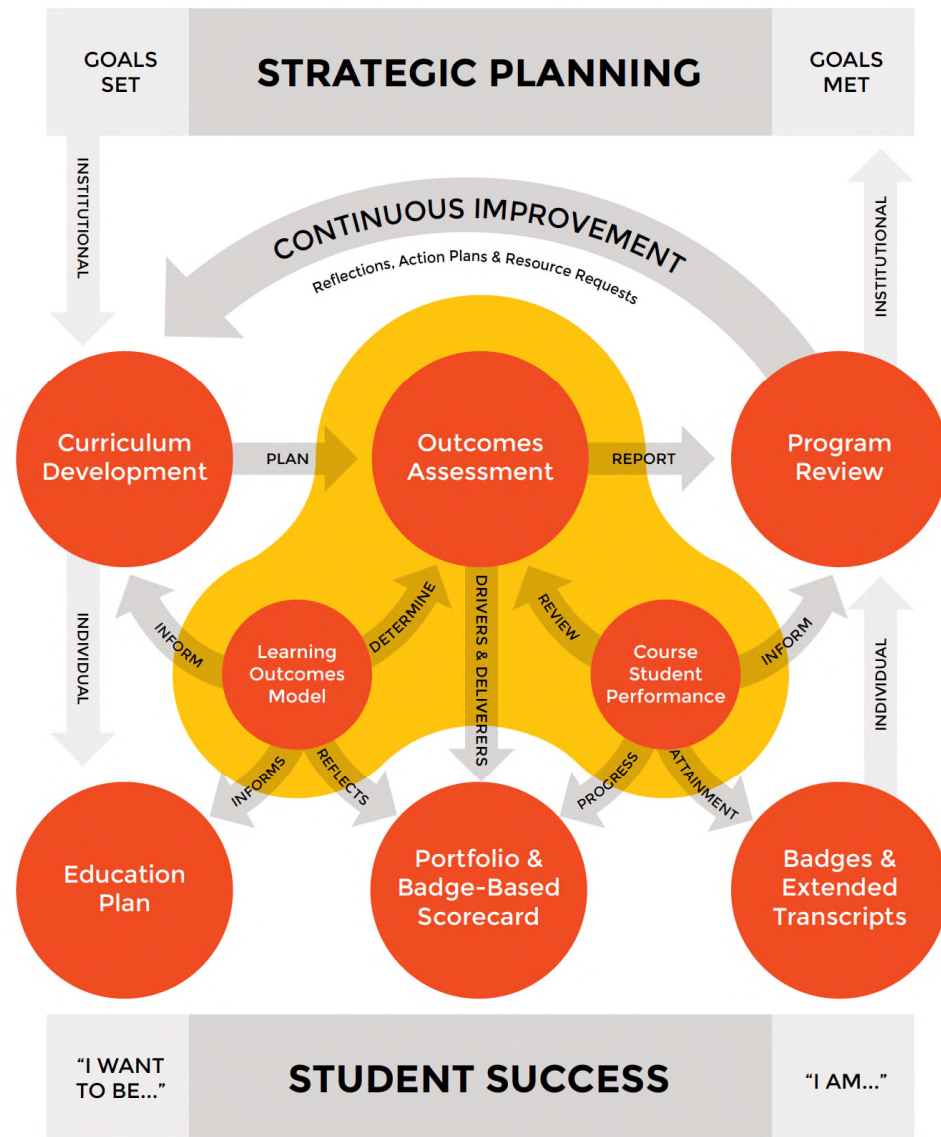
GOALS SET

STRATEGIC PLANNING

GOALS MET

INSTITUTIONAL

CONTINUOUS IMPROVEMENT

Reflections, Action Plans & Resource Requests

INSTITUTIONAL

Curriculum Development

PLAN

Outcomes Assessment

REPORT

Program Review

INDIVIDUAL

INFORM

Learning Outcomes Model

DETERMINE

DRIVERS & DELIVERERS

REVIEW

Course Student Performance

INFORM

INDIVIDUAL

INFORMS

REFLECTS

PROGRESS

ATTAINMENT

Education Plan

Portfolio & Badge-Based Scorecard

Badges & Extended Transcripts

“I WANT TO BE...”

STUDENT SUCCESS

“I AM...”